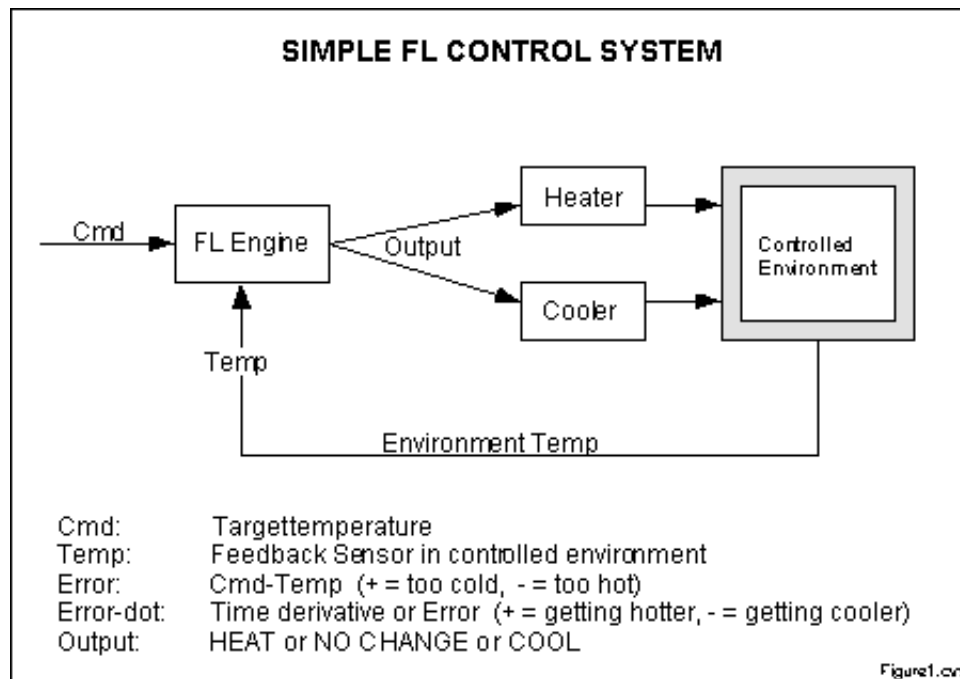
SIMPLE FL CONTROL SYSTEM

Cmd

FL Engine

Output

Heater

Cooler

Controlled Environment

Temp

Environment Temp

Cmd: Targettemperature
Temp: Feedback Sensor in controlled environment
Error: Cmd-Temp (+ = too cold, - = too hot)
Error-dot: Time derivative or Error (+ = getting hotter, - = getting cooler)
Output: HEAT or NO CHANGE or COOL

Figure1.cv